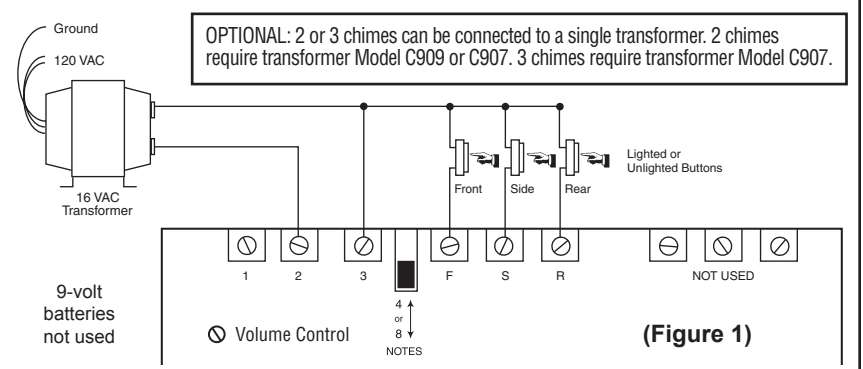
Ground

120 VAC

OPTIONAL: 2 or 3 chimes can be connected to a single transformer. 2 chimes require transformer Model C909 or C907. 3 chimes require transformer Model C907.

16 VAC Transformer

Front

Side

Rear

Lighted or Unlighted Buttons

1

2

3

F

S

R

NOT USED

9-volt batteries not used

4 or 8 NOTES

Volume Control

(Figure 1)